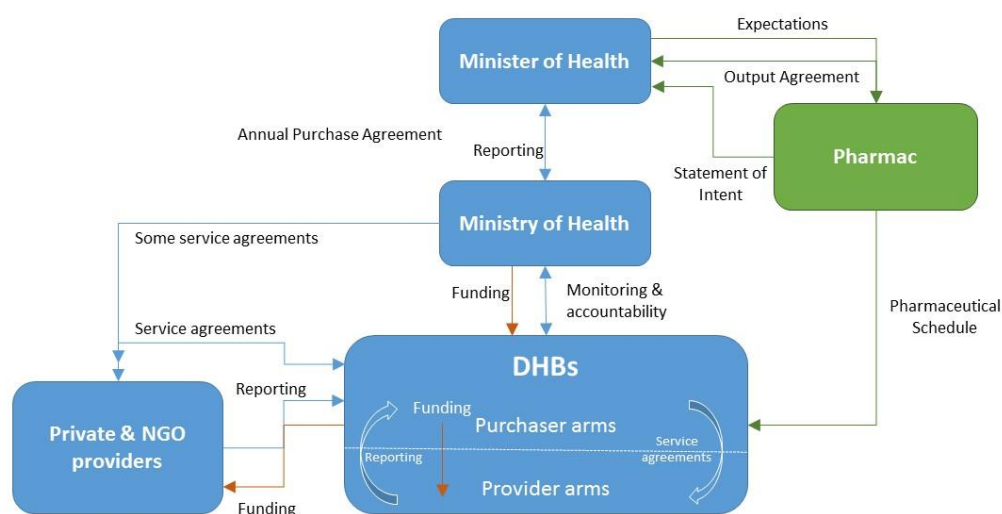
Expectations

Minister of Health

Output Agreement

Annual Purchase Agreement

Reporting

Pharmac

Statement of Intent

Ministry of Health

Some service agreements

Funding

Monitoring & accountability

Pharmaceutical Schedule

Service agreements

DHBs

Reporting

Funding

Purchaser arms

Private & NGO providers

Reporting

Service agreements

Provider arms

Funding